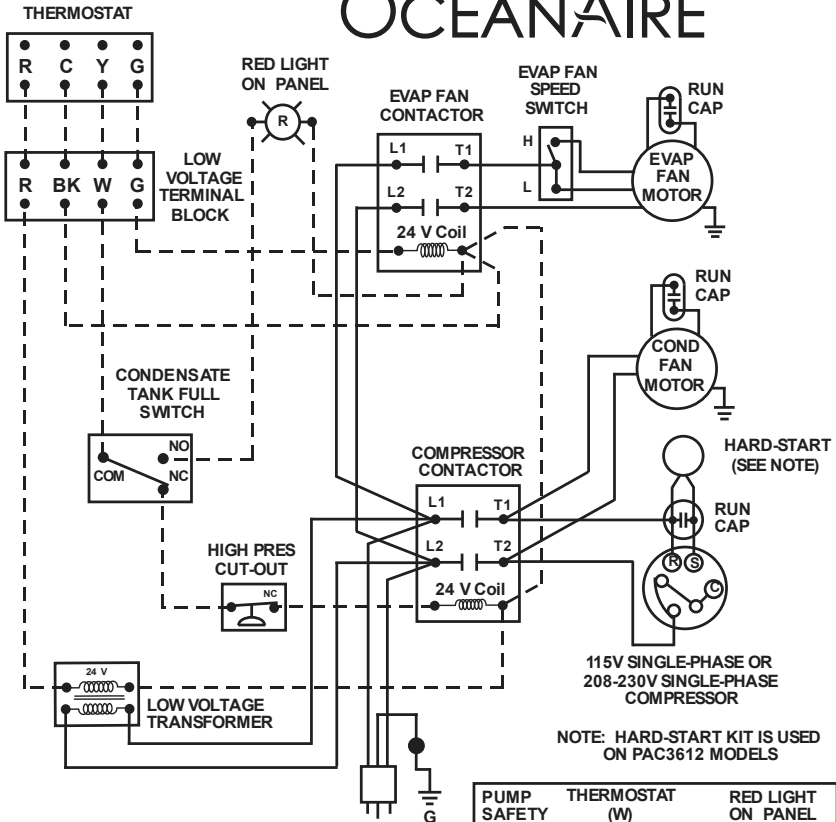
THERMOSTAT

OCEANAIRE

R C Y G

RED LIGHT ON PANEL

R

EVAP FAN CONTACTOR

EVAP FAN SPEED SWITCH

RUN CAP

R BK W G

LOW VOLTAGE TERMINAL BLOCK

L1 T1

L2 T2

24 V Coil

H

L

EVAP FAN MOTOR

RUN CAP

COND FAN MOTOR

CONDENSATE TANK FULL SWITCH

NO

COM NC

COMPRESSOR CONTACTOR

HARD-START (SEE NOTE)

L1 T1

L2 T2

24 V Coil

RUN CAP

R S

C

HIGH PRES CUT-OUT

NC

24 V

LOW VOLTAGE TRANSFORMER

115V SINGLE-PHASE OR 208-230V SINGLE-PHASE COMPRESSOR

NOTE: HARD-START KIT IS USED ON PAC3612 MODELS

G

| PUMP SAFETY | THERMOSTAT (W) | RED LIGHT ON PANEL |
|---|---|---|